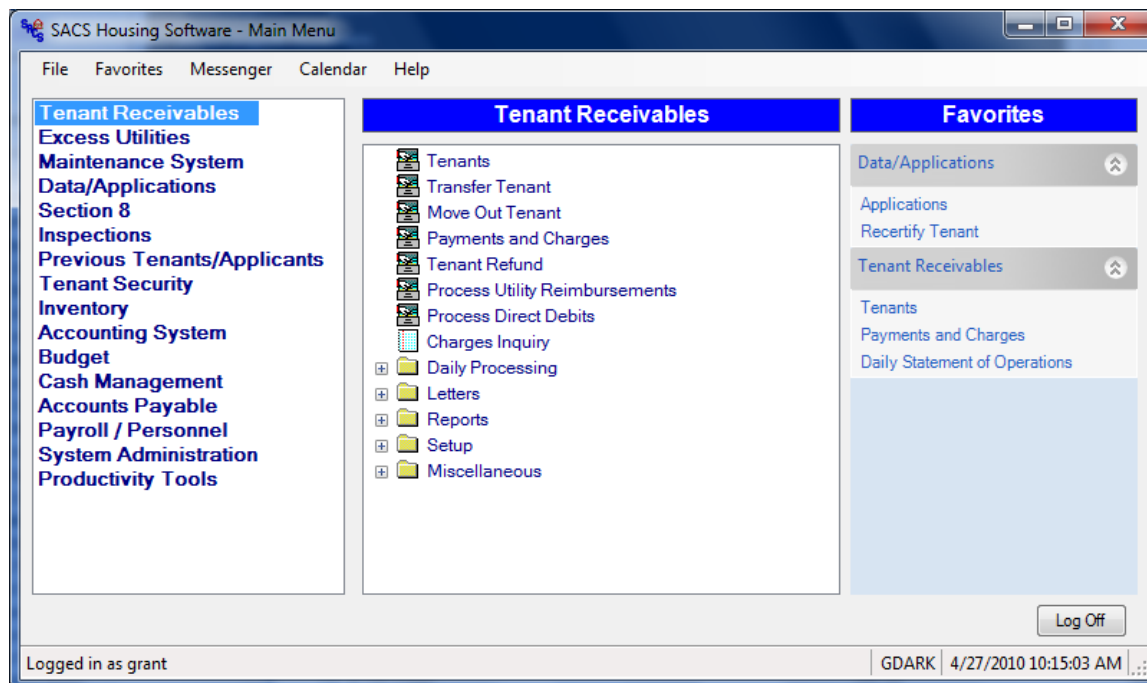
SACS Housing Software - Main Menu

File Favorites Messenger Calendar Help

Tenant Receivables
Excess Utilities
Maintenance System
Data/Applications
Section 8
Inspections
Previous Tenants/Applicants
Tenant Security
Inventory
Accounting System
Budget
Cash Management
Accounts Payable
Payroll / Personnel
System Administration
Productivity Tools

Tenant Receivables

Tenants
Transfer Tenant
Move Out Tenant
Payments and Charges
Tenant Refund
Process Utility Reimbursements
Process Direct Debits
Charges Inquiry
Daily Processing
Letters
Reports
Setup
Miscellaneous

Favorites

Data/Applications
Applications
Recertify Tenant
Tenant Receivables
Tenants
Payments and Charges
Daily Statement of Operations

Log Off

Logged in as grant
GDARK 4/27/2010 10:15:03 AM